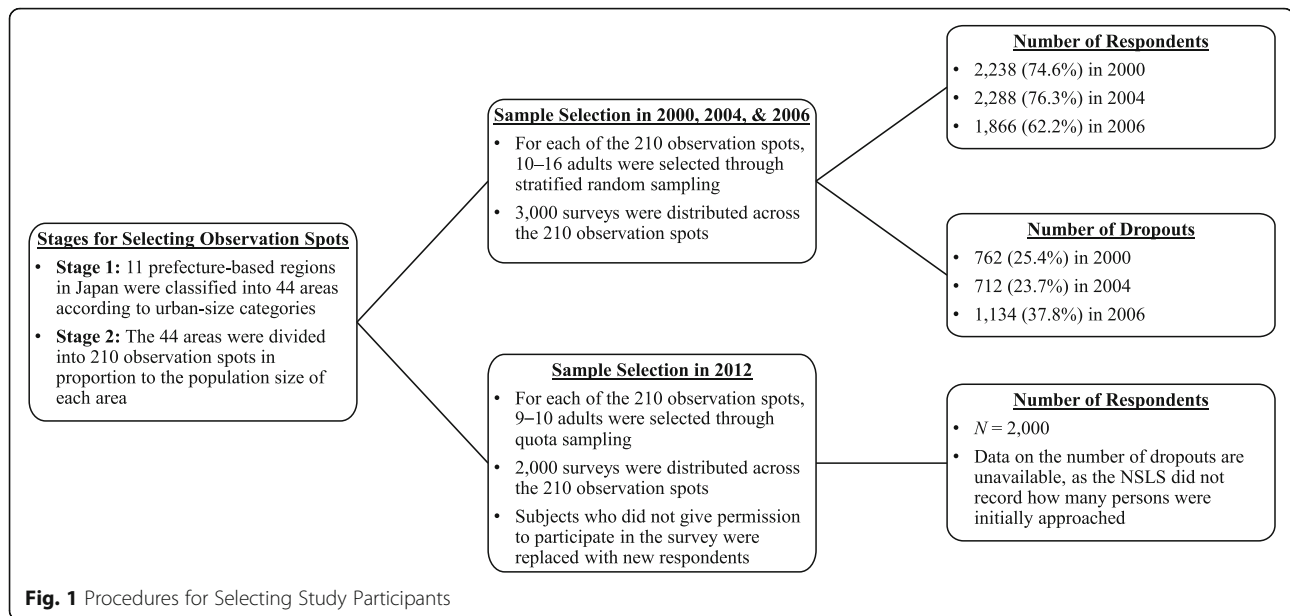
Stages for Selecting Observation Spots
• **Stage 1:** 11 prefecture-based regions in Japan were classified into 44 areas according to urban-size categories
• **Stage 2:** The 44 areas were divided into 210 observation spots in proportion to the population size of each area

Sample Selection in 2000, 2004, & 2006
• For each of the 210 observation spots, 10–16 adults were selected through stratified random sampling
• 3,000 surveys were distributed across the 210 observation spots

Number of Respondents
• 2,238 (74.6%) in 2000
• 2,288 (76.3%) in 2004
• 1,866 (62.2%) in 2006

Number of Dropouts
• 762 (25.4%) in 2000
• 712 (23.7%) in 2004
• 1,134 (37.8%) in 2006

Sample Selection in 2012
• For each of the 210 observation spots, 9–10 adults were selected through quota sampling
• 2,000 surveys were distributed across the 210 observation spots
• Subjects who did not give permission to participate in the survey were replaced with new respondents

Number of Respondents
• $N = 2,000$
• Data on the number of dropouts are unavailable, as the NSLS did not record how many persons were initially approached

**Fig. 1** Procedures for Selecting Study Participants